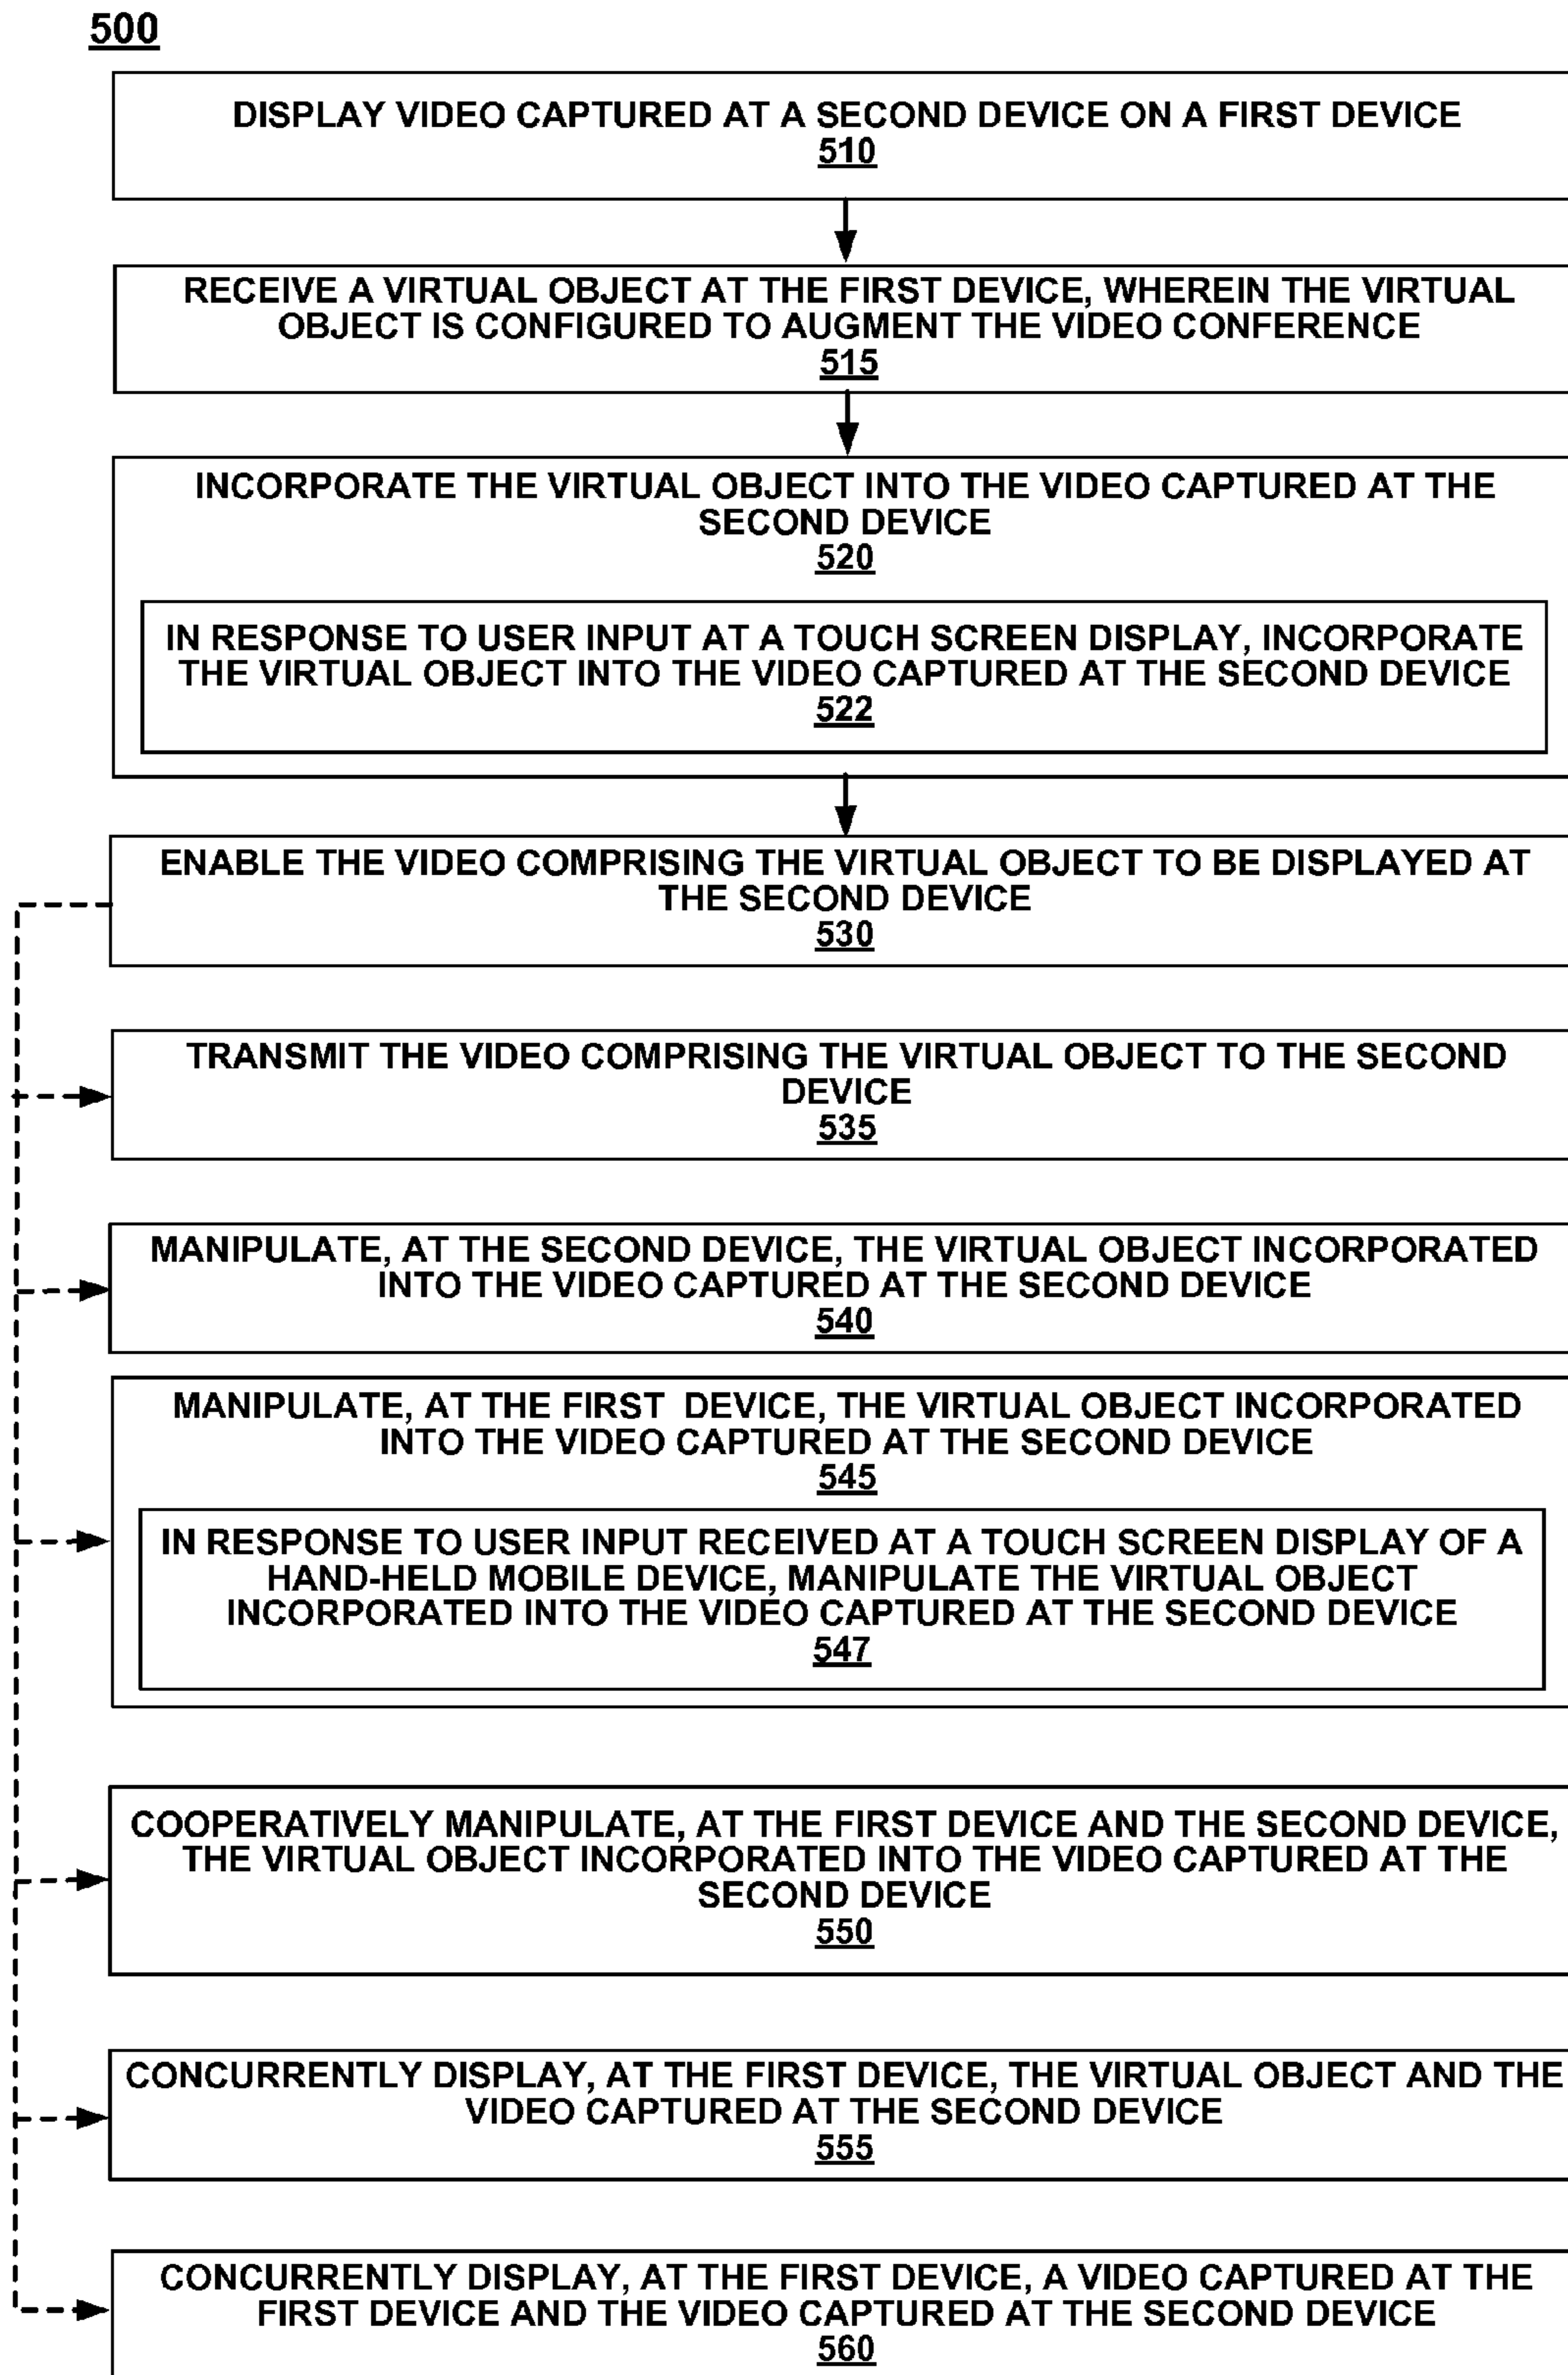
500

DISPLAY VIDEO CAPTURED AT A SECOND DEVICE ON A FIRST DEVICE
510

RECEIVE A VIRTUAL OBJECT AT THE FIRST DEVICE, WHEREIN THE VIRTUAL OBJECT IS CONFIGURED TO AUGMENT THE VIDEO CONFERENCE
515

INCORPORATE THE VIRTUAL OBJECT INTO THE VIDEO CAPTURED AT THE SECOND DEVICE
520

IN RESPONSE TO USER INPUT AT A TOUCH SCREEN DISPLAY, INCORPORATE THE VIRTUAL OBJECT INTO THE VIDEO CAPTURED AT THE SECOND DEVICE
522

ENABLE THE VIDEO COMPRISING THE VIRTUAL OBJECT TO BE DISPLAYED AT THE SECOND DEVICE
530

TRANSMIT THE VIDEO COMPRISING THE VIRTUAL OBJECT TO THE SECOND DEVICE
535

MANIPULATE, AT THE SECOND DEVICE, THE VIRTUAL OBJECT INCORPORATED INTO THE VIDEO CAPTURED AT THE SECOND DEVICE
540

MANIPULATE, AT THE FIRST DEVICE, THE VIRTUAL OBJECT INCORPORATED INTO THE VIDEO CAPTURED AT THE SECOND DEVICE
545

IN RESPONSE TO USER INPUT RECEIVED AT A TOUCH SCREEN DISPLAY OF A HAND-HELD MOBILE DEVICE, MANIPULATE THE VIRTUAL OBJECT INCORPORATED INTO THE VIDEO CAPTURED AT THE SECOND DEVICE
547

COOPERATIVELY MANIPULATE, AT THE FIRST DEVICE AND THE SECOND DEVICE, THE VIRTUAL OBJECT INCORPORATED INTO THE VIDEO CAPTURED AT THE SECOND DEVICE
550

CONCURRENTLY DISPLAY, AT THE FIRST DEVICE, THE VIRTUAL OBJECT AND THE VIDEO CAPTURED AT THE SECOND DEVICE
555

CONCURRENTLY DISPLAY, AT THE FIRST DEVICE, A VIDEO CAPTURED AT THE FIRST DEVICE AND THE VIDEO CAPTURED AT THE SECOND DEVICE
560